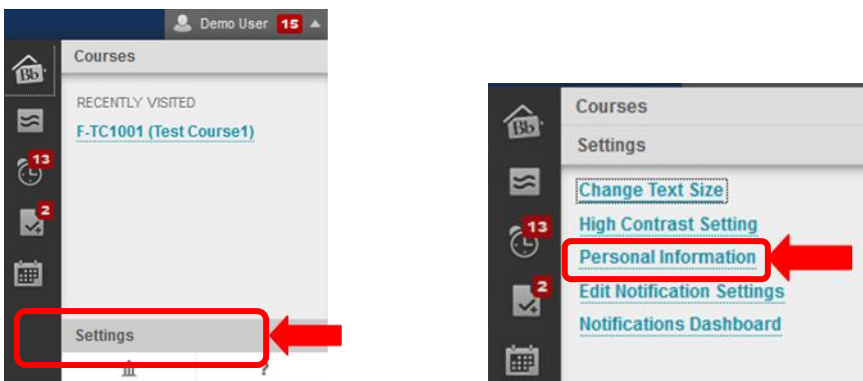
Demo User 15

Bb

Courses

RECENTLY VISITED

F-TC1001 (Test Course1)

13

2

Settings

?

Bb

Courses

Settings

13

Change Text Size

High Contrast Setting

Personal Information

2

Edit Notification Settings

Notifications Dashboard